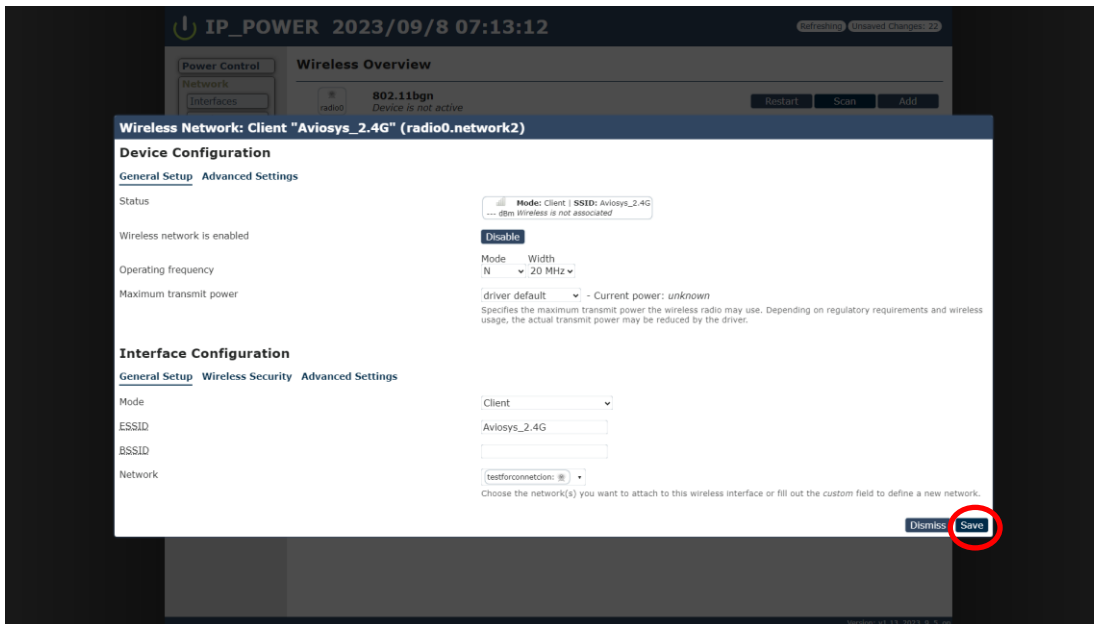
IP_POWER 2023/09/8 07:13:12

Refreshing Unsaved Changes: 22

Power Control
Network
Interfaces

Wireless Overview

radio0
802.11bgn
Device is not active

Restart Scan Add

Wireless Network: Client "Aviosys_2.4G" (radio0.network2)

Device Configuration

General Setup Advanced Settings

Status

Mode: Client | SSID: Aviosys_2.4G
--- dBm Wireless is not associated

Wireless network is enabled

Disable

Operating frequency

Mode Width
N 20 MHz

Maximum transmit power

driver default - Current power: unknown
Specifies the maximum transmit power the wireless radio may use. Depending on regulatory requirements and wireless usage, the actual transmit power may be reduced by the driver.

Interface Configuration

General Setup Wireless Security Advanced Settings

Mode

Client

ESSID

Aviosys_2.4G

BSSID

Network

testforconnetcion:

Choose the network(s) you want to attach to this wireless interface or fill out the custom field to define a new network.

Dismiss Save

Version: v1.11 2023.8.5 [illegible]